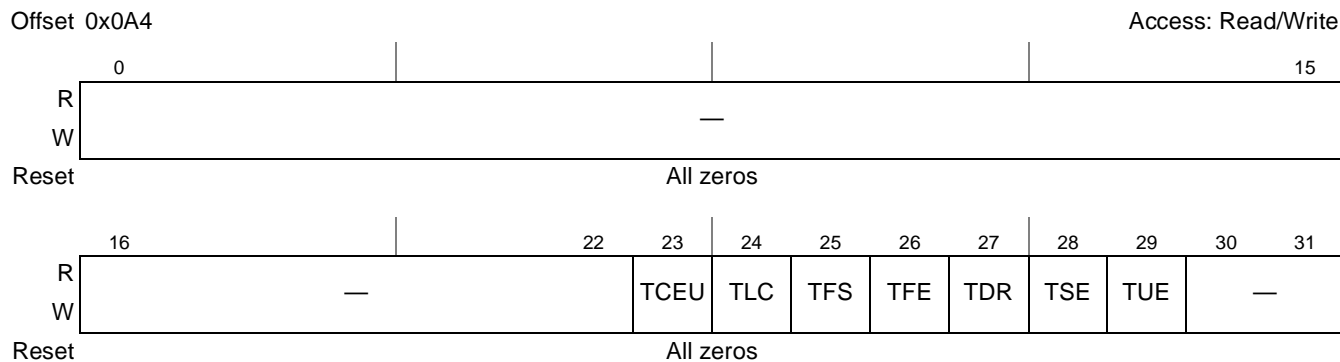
Offset 0x0A4

Access: Read/Write

| | 0 | 15 |
|---|---|---|
| R W | — | |
| Reset | All zeros | |

| | 16 | 22 | 23 | 24 | 25 | 26 | 27 | 28 | 29 | 30 | 31 |
|---|---|---|---|---|---|---|---|---|---|---|---|
| R W | — | | TCEU | TLC | TFS | TFE | TDR | TSE | TUE | — | |
| Reset | All zeros | | | | | | | | | | |